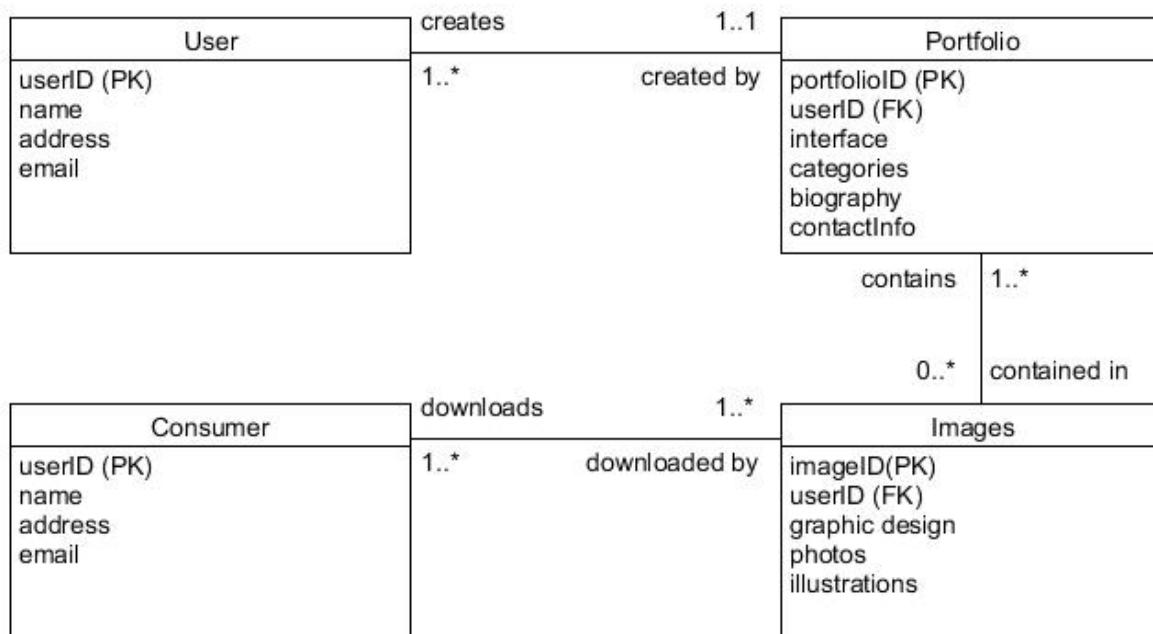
User

userID (PK)
name
address
email

creates

1..1

1..*

created by

Portfolio

portfolioID (PK)
userID (FK)
interface
categories
biography
contactInfo

contains

1..*

0..*

contained in

Consumer

userID (PK)
name
address
email

downloads

1..*

1..*

downloaded by

Images

imageID(PK)
userID (FK)
graphic design
photos
illustrations